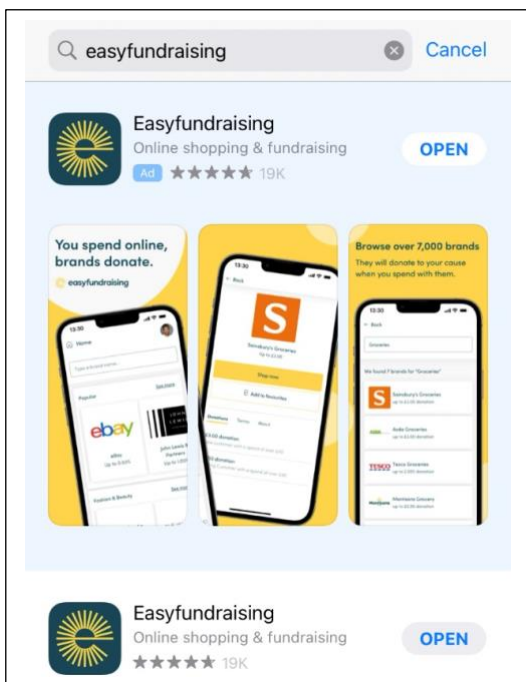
easyfundraising

Cancel

Easyfundraising

Online shopping & fundraising

Ad 19K

OPEN

You spend online, brands donate.

easyfundraising

13:30

Home

Type a brand name

Popular

See more

ebay

eBay

Up to 0.40%

John Lewis & Partners

Fashion & Beauty

See more

13:30

Back

S

Sainsbury's Groceries

Up to £2.50

Shop now

Add to favourites

Donations

Terms

About

£2.50 donation

£1 donation

Browse over 7,000 brands

They will donate to your cause when you spend with them.

13:30

Back

Groceries

We found 7 brands for "Groceries"

S

Sainsbury's Groceries

Up to £2.50 donation

Asda Groceries

Up to £3.00 donation

TESCO

Tesco Groceries

Morrisons

Morrisons Grocery

Up to £2.50 donation

Easyfundraising

Online shopping & fundraising

19K

OPEN